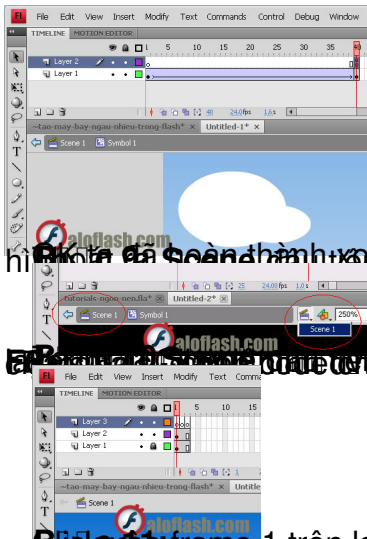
Fl File Edit View Insert Modify Text Commands Control Debug Window

TIMELINE MOTION EDITOR

5 10 15 20 25 30 35

Layer 2

Layer 1

24.0fps 1.6s

~tao-may-bay-ngau-nhieu-trong-flash* Untitled-1*

Scene 1 Symbol 1

aloflash.com

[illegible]

25 24.0fps 1.0s

tutorials-ngon-nen.fla* Untitled-2*

Scene 1 Symbol 1

250%

Scene 1

aloflash.com

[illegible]

Fl File Edit View Insert Modify Text Commands Control

TIMELINE MOTION EDITOR

5 10 15

Layer 3

Layer 2

Layer 1

~tao-may-bay-ngau-nhieu-trong-flash* Untitle

Scene 1

aloflash.com

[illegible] 1 trên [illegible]